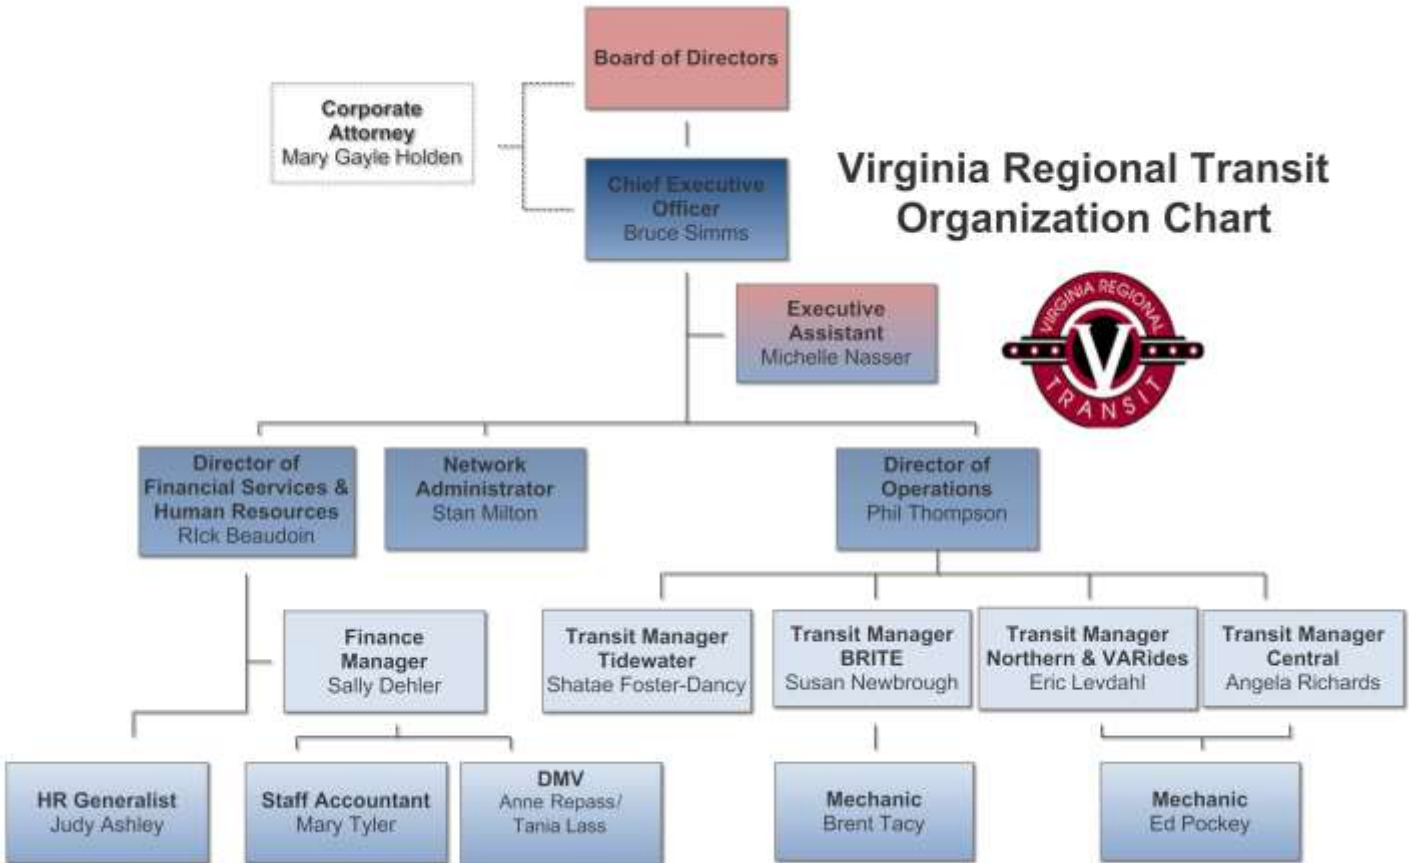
Board of Directors

Corporate Attorney
Mary Gayle Holden

Chief Executive Officer
Bruce Simms

Virginia Regional Transit Organization Chart

VIRGINIA REGIONAL
V
TRANSIT

Executive Assistant
Michelle Nasser

Director of Financial Services & Human Resources
Rick Beaudoin

Network Administrator
Stan Milton

Director of Operations
Phil Thompson

Finance Manager
Sally Dehler

Transit Manager Tidewater
Shatae Foster-Dancy

Transit Manager BRITE
Susan Newbrough

Transit Manager Northern & VARides
Eric Levdahl

Transit Manager Central
Angela Richards

HR Generalist
Judy Ashley

Staff Accountant
Mary Tyler

DMV
Anne Repass/
Tania Lass

Mechanic
Brent Tacy

Mechanic
Ed Pockey